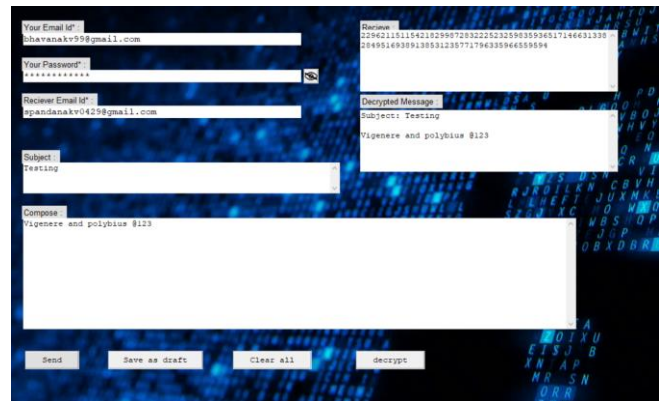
Your Email Id* :
bhavanakv99@gmail.com

Your Password* :
************

Reciever Email Id* :
spandanakv0429@gmail.com

Subject :
Testing

Compose :
Vigenere and polybius @123

Recieve :
22962115115421829987283222523259835936517146631338
2049516930913853123577196335966559594

Decrypted Message :
Subject: Testing

Vigenere and polybius @123

Send
Save as draft
Clear all
decrypt